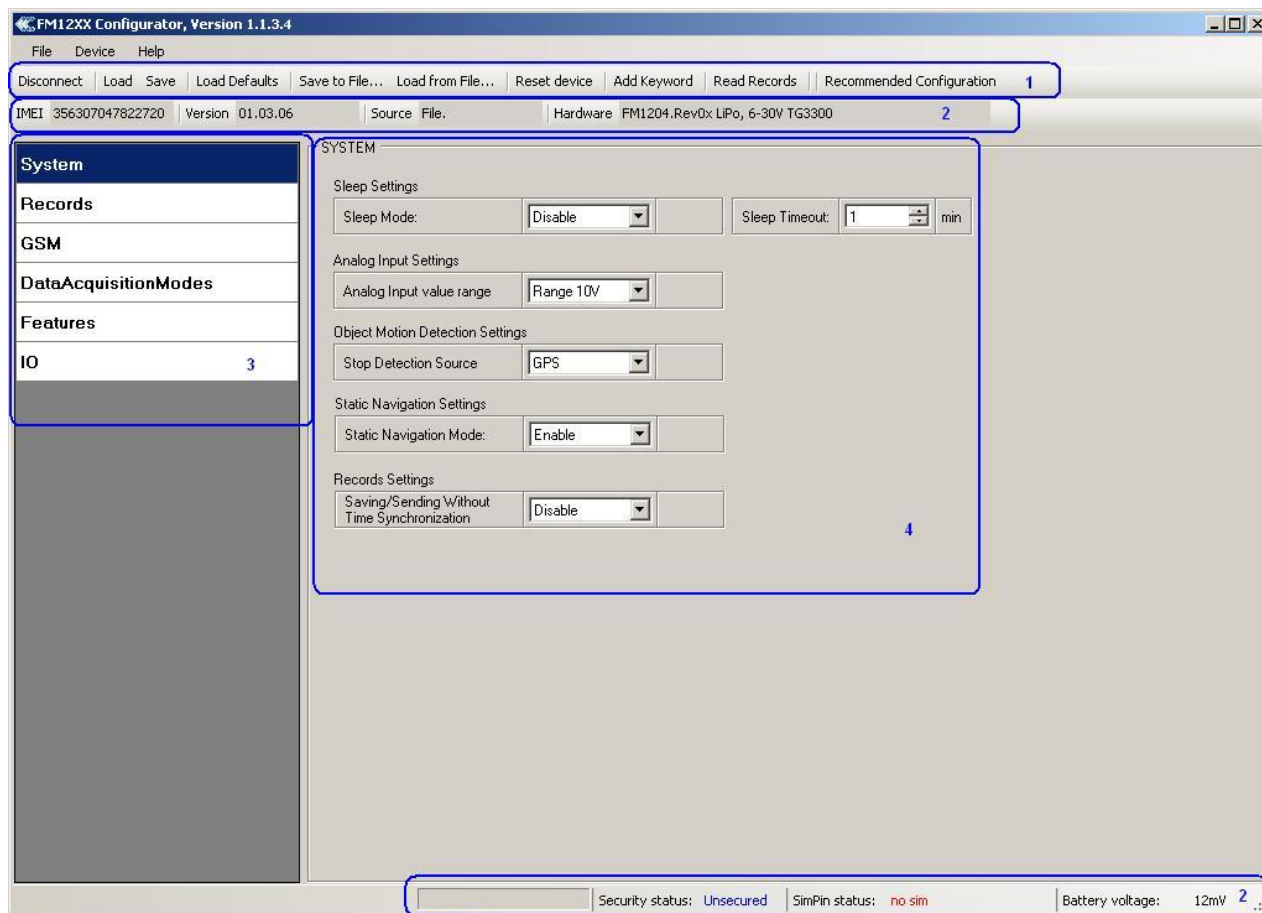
FM12XX Configurator, Version 1.1.3.4

File Device Help

Disconnect | Load Save | Load Defaults | Save to File... Load from File... | Reset device | Add Keyword | Read Records | Recommended Configuration 1

IMEI 356307047822720 Version 01.03.06 Source File. Hardware FM1204.Rev0x LiPo, 6-30V TG3300 2

System
Records
GSM
DataAcquisitionModes
Features
IO 3

SYSTEM

Sleep Settings

Sleep Mode: Disable

Sleep Timeout: 1 min

Analog Input Settings

Analog Input value range Range 10V

Object Motion Detection Settings

Stop Detection Source GPS

Static Navigation Settings

Static Navigation Mode: Enable

Records Settings

Saving/Sending Without Time Synchronization Disable

4

Security status: Unsecured SimPin status: no sim Battery voltage: 12mV 2